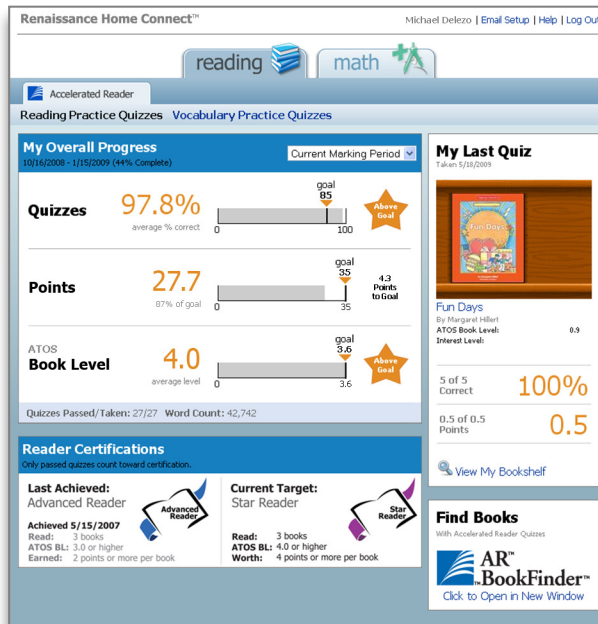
Renaissance Home Connect™

Michael Delezo | Email Setup | Help | Log Out

reading

math

Accelerated Reader

Reading Practice Quizzes Vocabulary Practice Quizzes

My Overall Progress

10/16/2008 - 1/15/2009 (44% Complete)

Current Marking Period

Quizzes 97.8% average % correct goal 85 0 100 Above Goal

Points 27.7 87% of goal goal 35 0 35 4.3 Points to Goal

ATOS Book Level 4.0 average level goal 3.6 0 3.6 Above Goal

Quizzes Passed/Taken: 27/27 Word Count: 42,742

Reader Certifications

Only passed quizzes count toward certification.

Last Achieved:
Advanced Reader
Achieved 5/15/2007
Read: 3 books
ATOS BL: 3.0 or higher
Earned: 2 points or more per book

Advanced Reader

Current Target:
Star Reader
Read: 3 books
ATOS BL: 4.0 or higher
Worth: 4 points or more per book

Star Reader

My Last Quiz

Taken 5/18/2009

Fun Days

Fun Days
By Margaret Hillert
ATOS Book Level: 0.9
Interest Level:

5 of 5 Correct 100%

0.5 of 0.5 Points 0.5

View My Bookshelf

Find Books

With Accelerated Reader Quizzes

AR™ BookFinder™

Click to Open in New Window